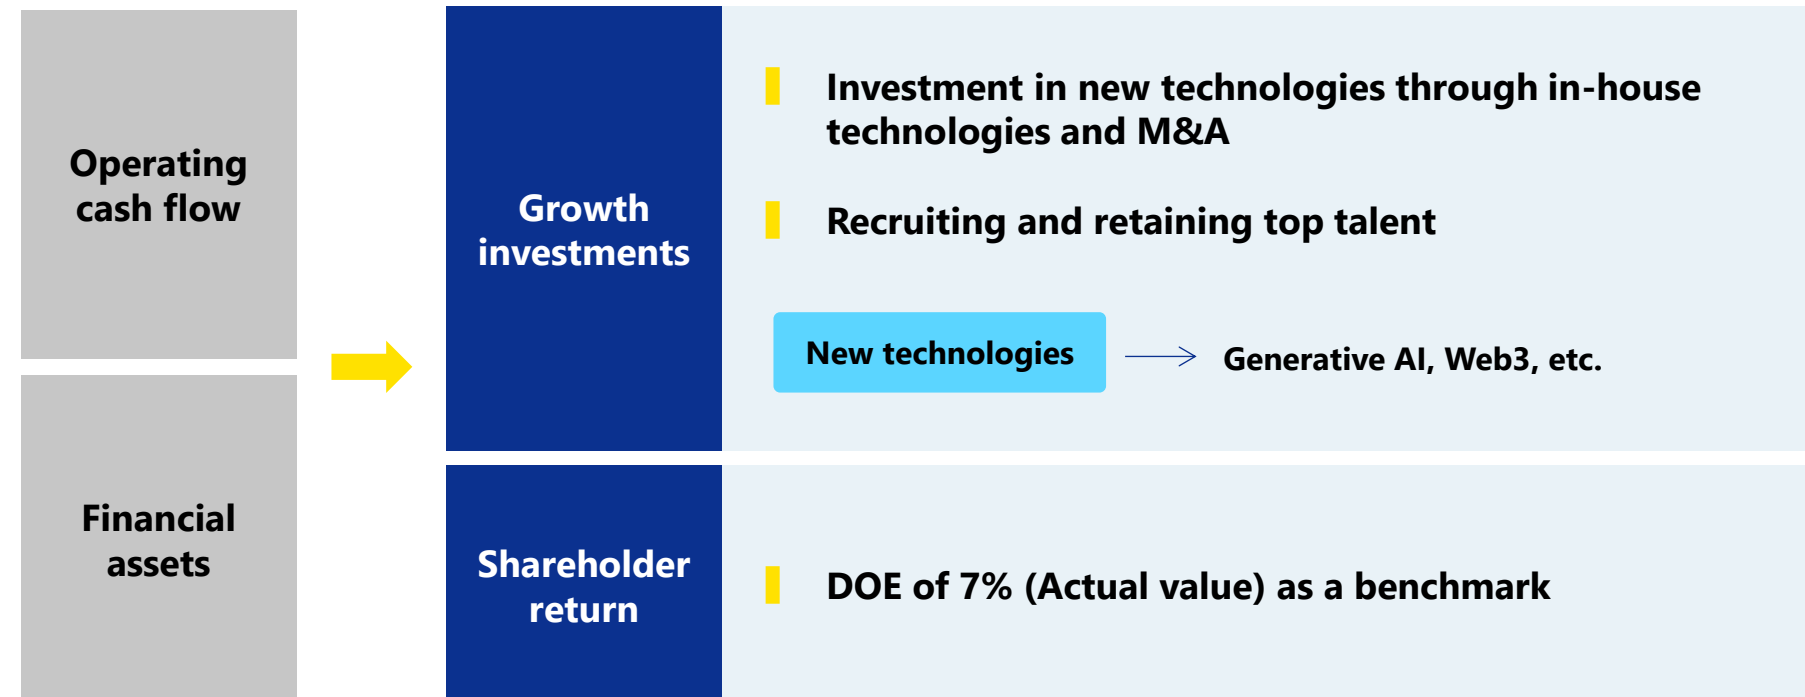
Operating cash flow

Financial assets

Growth investments

Investment in new technologies through in-house technologies and M&A

Recruiting and retaining top talent

New technologies

Generative AI, Web3, etc.

Shareholder return

DOE of 7% (Actual value) as a benchmark